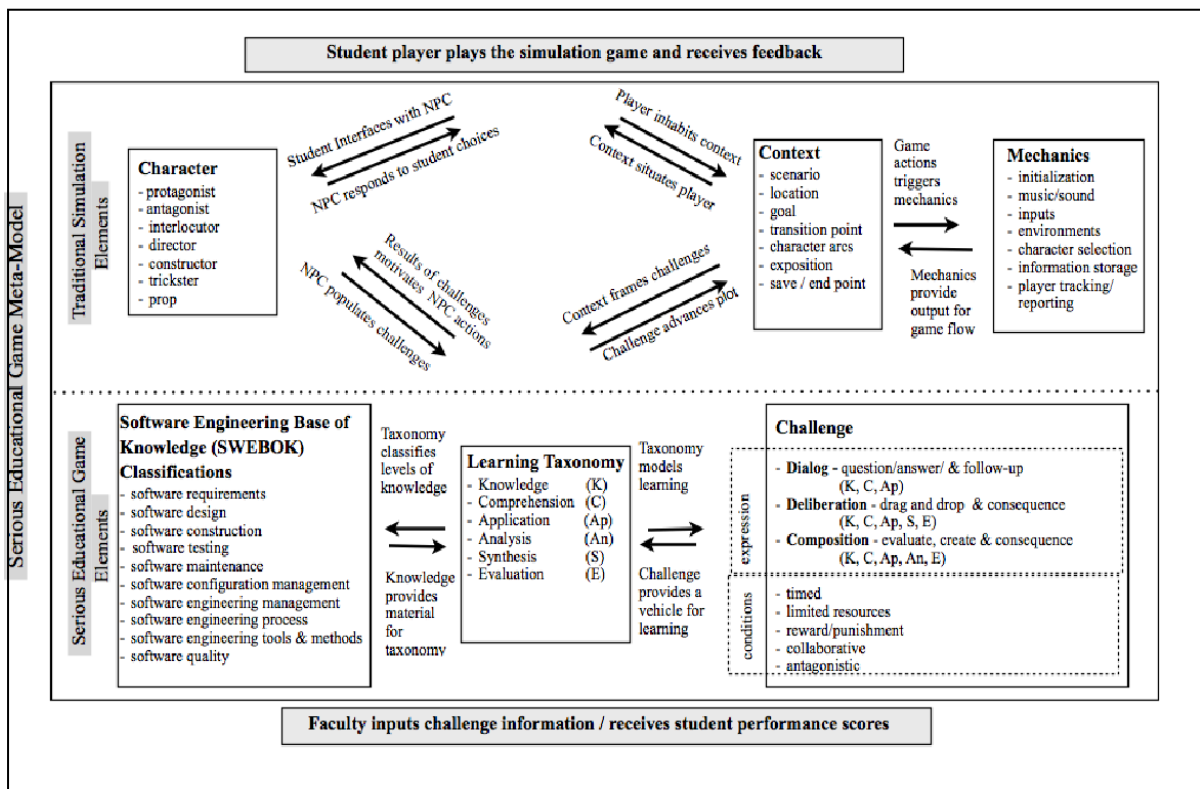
Student player plays the simulation game and receives feedback

Serious Educational Game Meta-Model

Traditional Simulation Elements

Character
- protagonist
- antagonist
- interlocutor
- director
- constructor
- trickster
- prop

Student Interfaces with NPC
NPC responds to student choices

Results of challenges motivates NPC actions
NPC populates challenges

Player inhabits context
Context situates player

Context frames challenges
Challenge advances plot

Context
- scenario
- location
- goal
- transition point
- character arcs
- exposition
- save / end point

Game actions triggers mechanics

Mechanics provide output for game flow

Mechanics
- initialization
- music/sound
- inputs
- environments
- character selection
- information storage
- player tracking/ reporting

Serious Educational Game Elements

Software Engineering Base of Knowledge (SWEBOK) Classifications
- software requirements
- software design
- software construction
- software testing
- software maintenance
- software configuration management
- software engineering management
- software engineering process
- software engineering tools & methods
- software quality

Taxonomy classifies levels of knowledge

Knowledge provides material for taxonomy

Learning Taxonomy
- Knowledge (K)
- Comprehension (C)
- Application (Ap)
- Analysis (An)
- Synthesis (S)
- Evaluation (E)

Taxonomy models learning

Challenge provides a vehicle for learning

Challenge

expression
- Dialog - question/answer/ & follow-up (K, C, Ap)
- Deliberation - drag and drop & consequence (K, C, Ap, S, E)
- Composition - evaluate, create & consequence (K, C, Ap, An, E)

conditions
- timed
- limited resources
- reward/punishment
- collaborative
- antagonistic

Faculty inputs challenge information / receives student performance scores